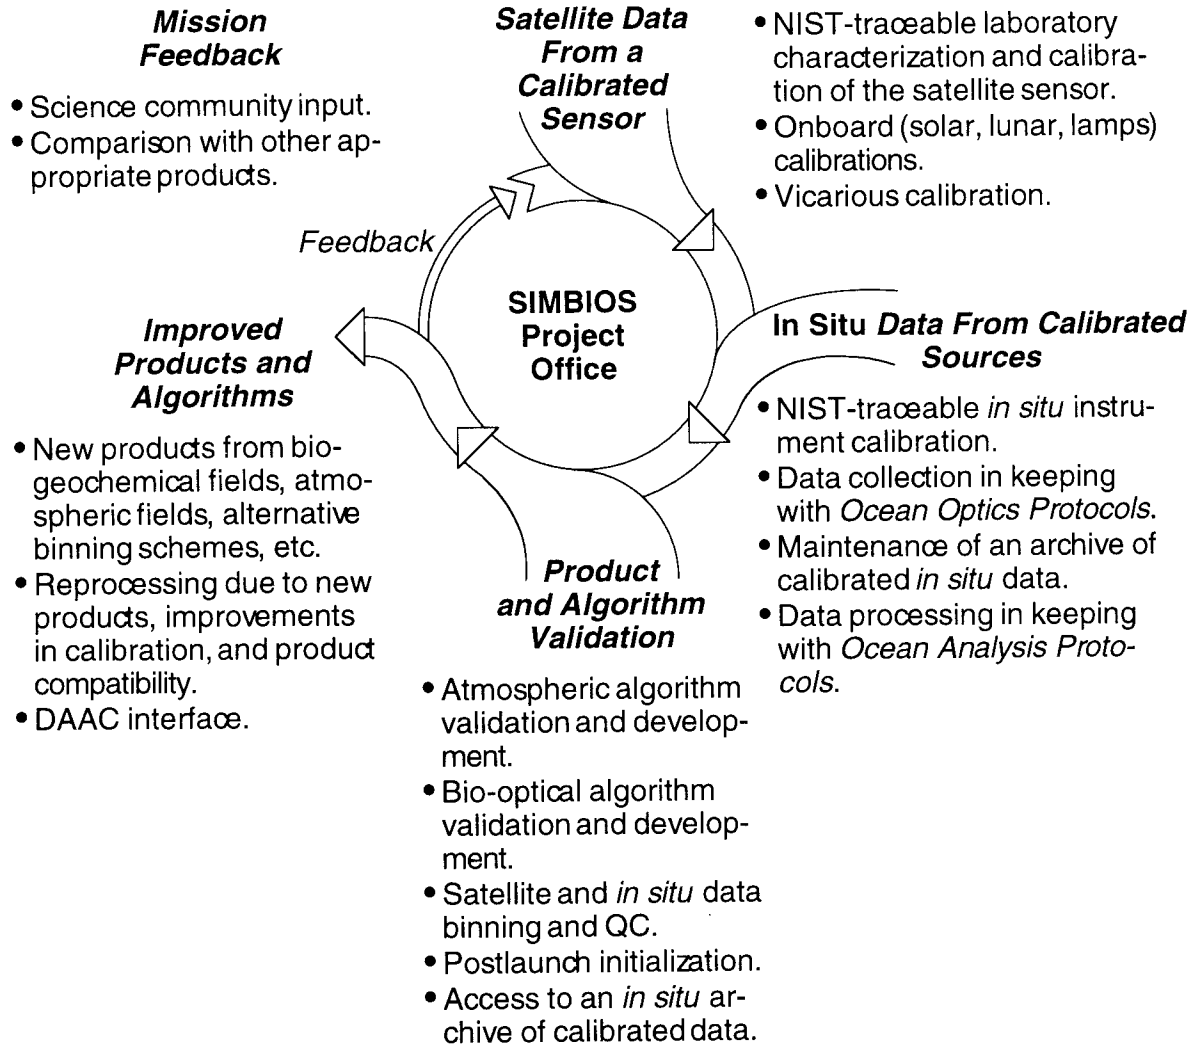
Mission Feedback

• Science community input.
• Comparison with other appropriate products.

Satellite Data From a Calibrated Sensor

• NIST-traceable laboratory characterization and calibration of the satellite sensor.
• Onboard (solar, lunar, lamps) calibrations.
• Vicarious calibration.

Feedback

SIMBIOS Project Office

Improved Products and Algorithms

• New products from biogeochemical fields, atmospheric fields, alternative binning schemes, etc.
• Reprocessing due to new products, improvements in calibration, and product compatibility.
• DAAC interface.

In Situ Data From Calibrated Sources

• NIST-traceable *in situ* instrument calibration.
• Data collection in keeping with *Ocean Optics Protocols*.
• Maintenance of an archive of calibrated *in situ* data.
• Data processing in keeping with *Ocean Analysis Protocols*.

Product and Algorithm Validation

• Atmospheric algorithm validation and development.
• Bio-optical algorithm validation and development.
• Satellite and *in situ* data binning and QC.
• Postlaunch initialization.
• Access to an *in situ* archive of calibrated data.